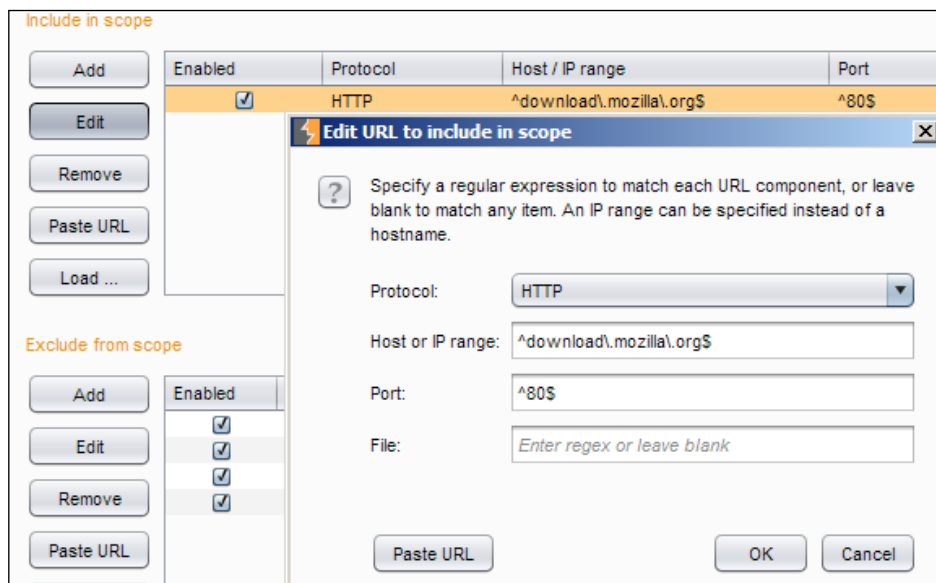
Include in scope

Add

Edit

Remove

Paste URL

Load ...

| Enabled | Protocol | Host / IP range | Port |
|---|---|---|---|
| ☑ | HTTP | ^download\.mozilla\.org$ | ^80$ |

Exclude from scope

Add

Edit

Remove

Paste URL

| Enabled |
|---|
| ☑ |
| ☑ |
| ☑ |
| ☑ |

Edit URL to include in scope

?

Specify a regular expression to match each URL component, or leave blank to match any item. An IP range can be specified instead of a hostname.

Protocol: HTTP

Host or IP range: ^download\.mozilla\.org$

Port: ^80$

File: Enter regex or leave blank

Paste URL

OK

Cancel